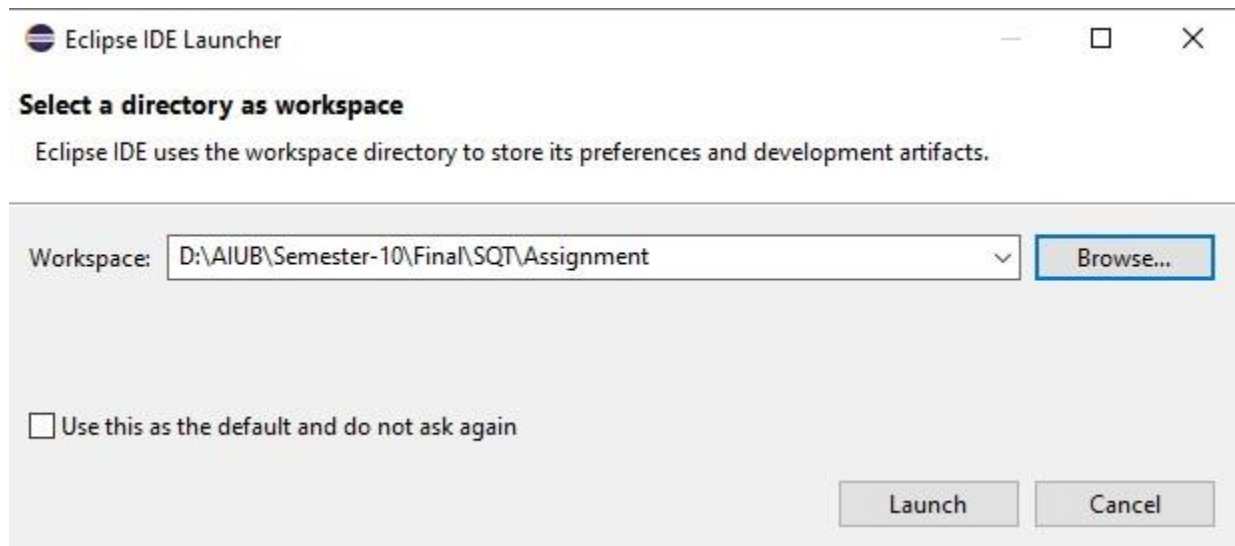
Eclipse IDE Launcher

Select a directory as workspace

Eclipse IDE uses the workspace directory to store its preferences and development artifacts.

Workspace: D:\AIUB\Semester-10\Final\SQT\Assignment

Browse...

Use this as the default and do not ask again

Launch

Cancel